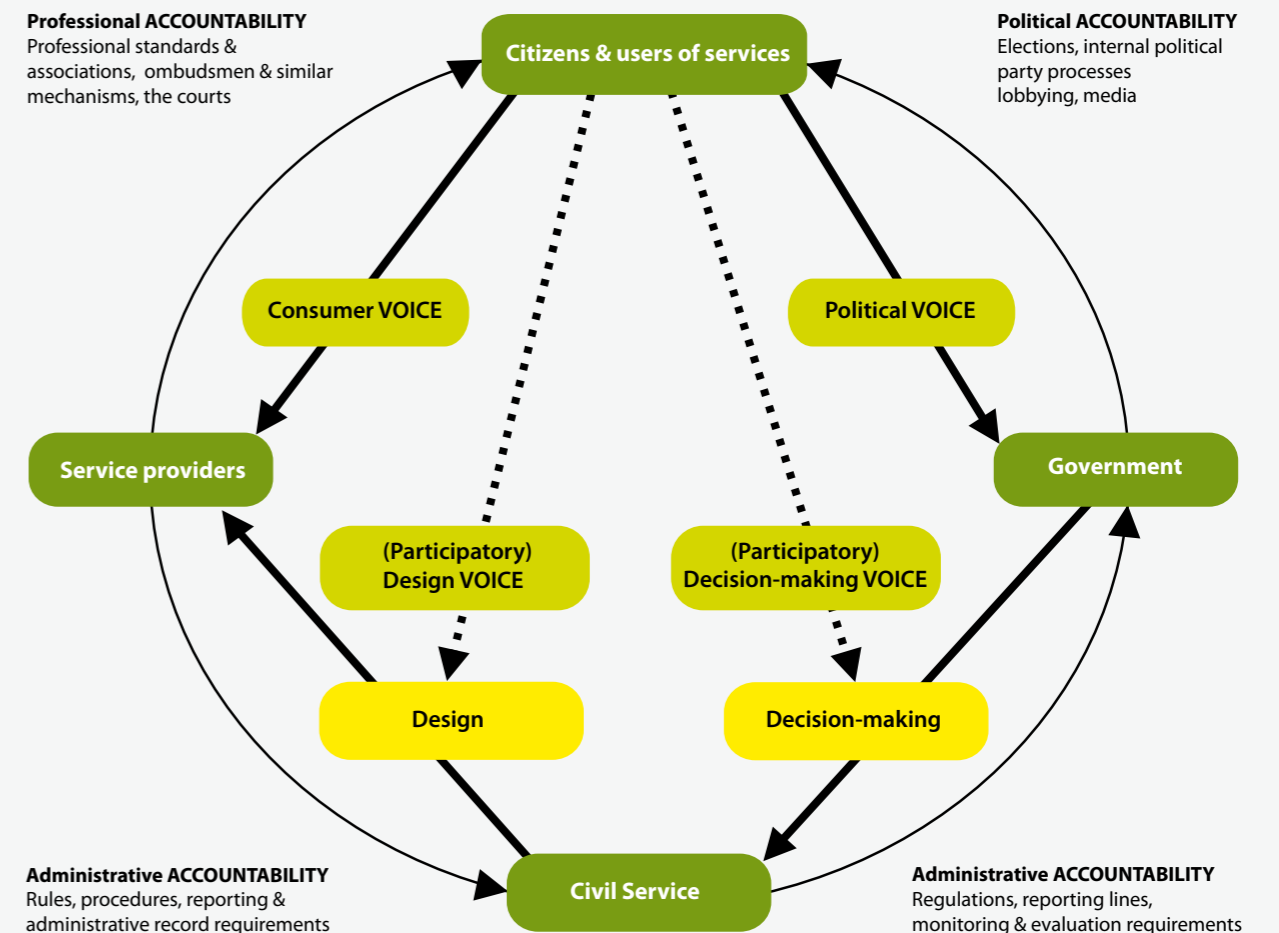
Professional ACCOUNTABILITY
Professional standards & associations, ombudsmen & similar mechanisms, the courts

Citizens & users of services

Political ACCOUNTABILITY
Elections, internal political party processes lobbying, media

Consumer VOICE

Political VOICE

Service providers

Government

(Participatory) Design VOICE

(Participatory) Decision-making VOICE

Design

Decision-making

Administrative ACCOUNTABILITY
Rules, procedures, reporting & administrative record requirements

Civil Service

Administrative ACCOUNTABILITY
Regulations, reporting lines, monitoring & evaluation requirements